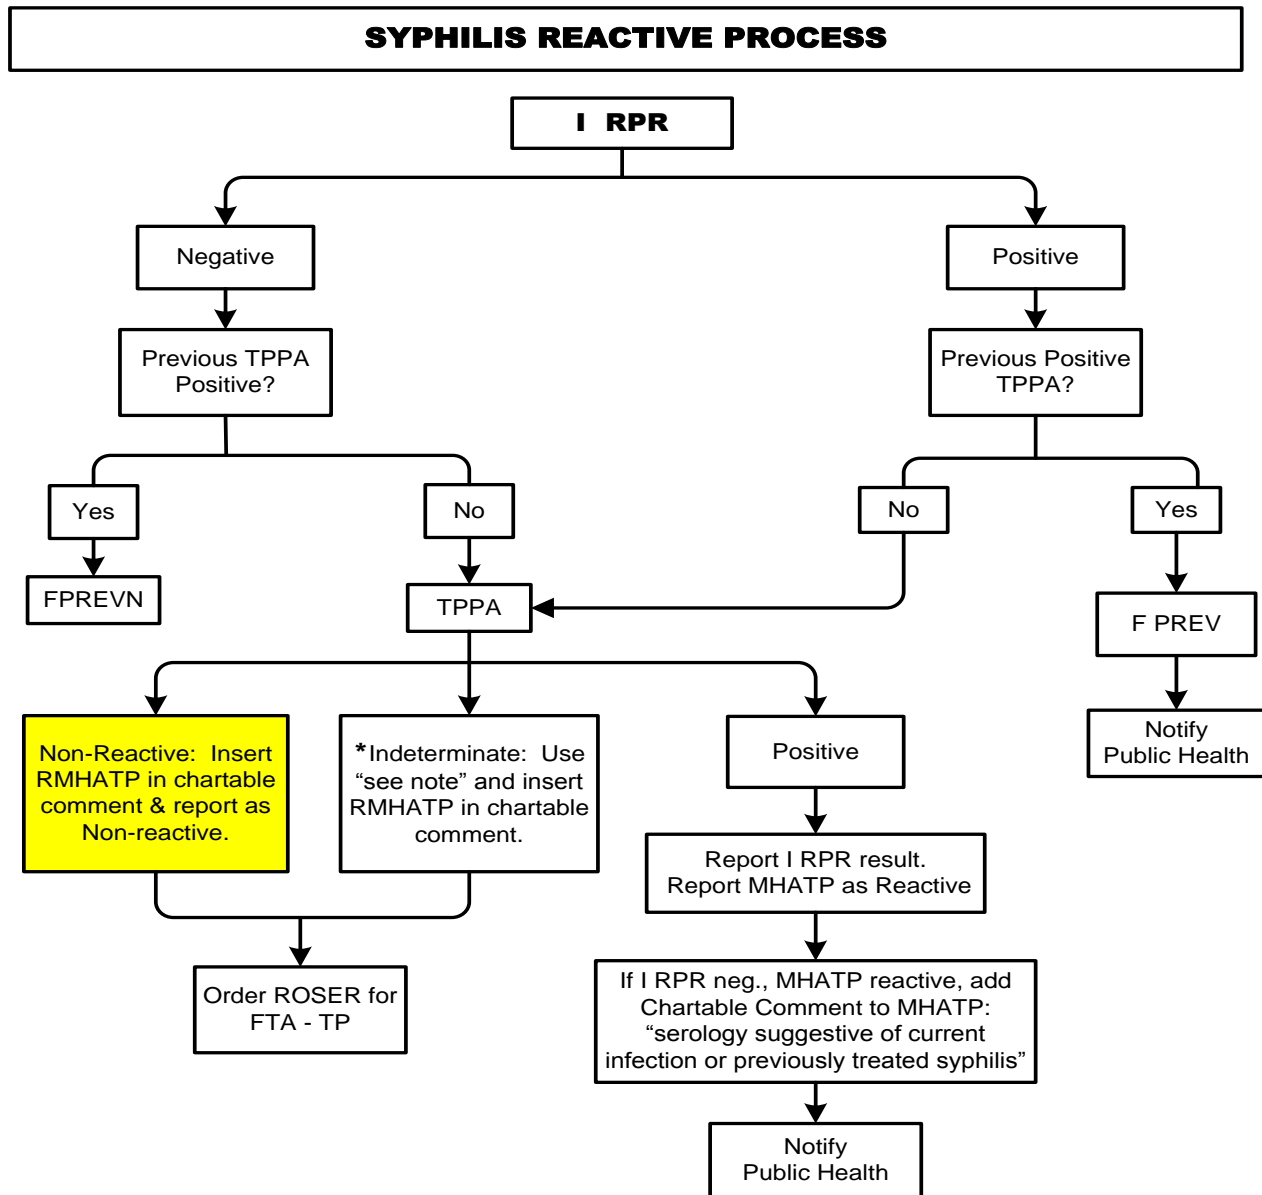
SYPHILIS REACTIVE PROCESS

I RPR

Negative

Positive

Previous TPPA Positive?

Previous Positive TPPA?

Yes

No

No

Yes

FPREVN

TPPA

F PREV

Notify Public Health

Non-Reactive: Insert RMHATP in chartable comment & report as Non-reactive.

*Indeterminate: Use "see note" and insert RMHATP in chartable comment.

Positive

Report I RPR result. Report MHATP as Reactive

Order ROSER for FTA - TP

If I RPR neg., MHATP reactive, add Chartable Comment to MHATP: "serology suggestive of current infection or previously treated syphilis"

Notify Public Health